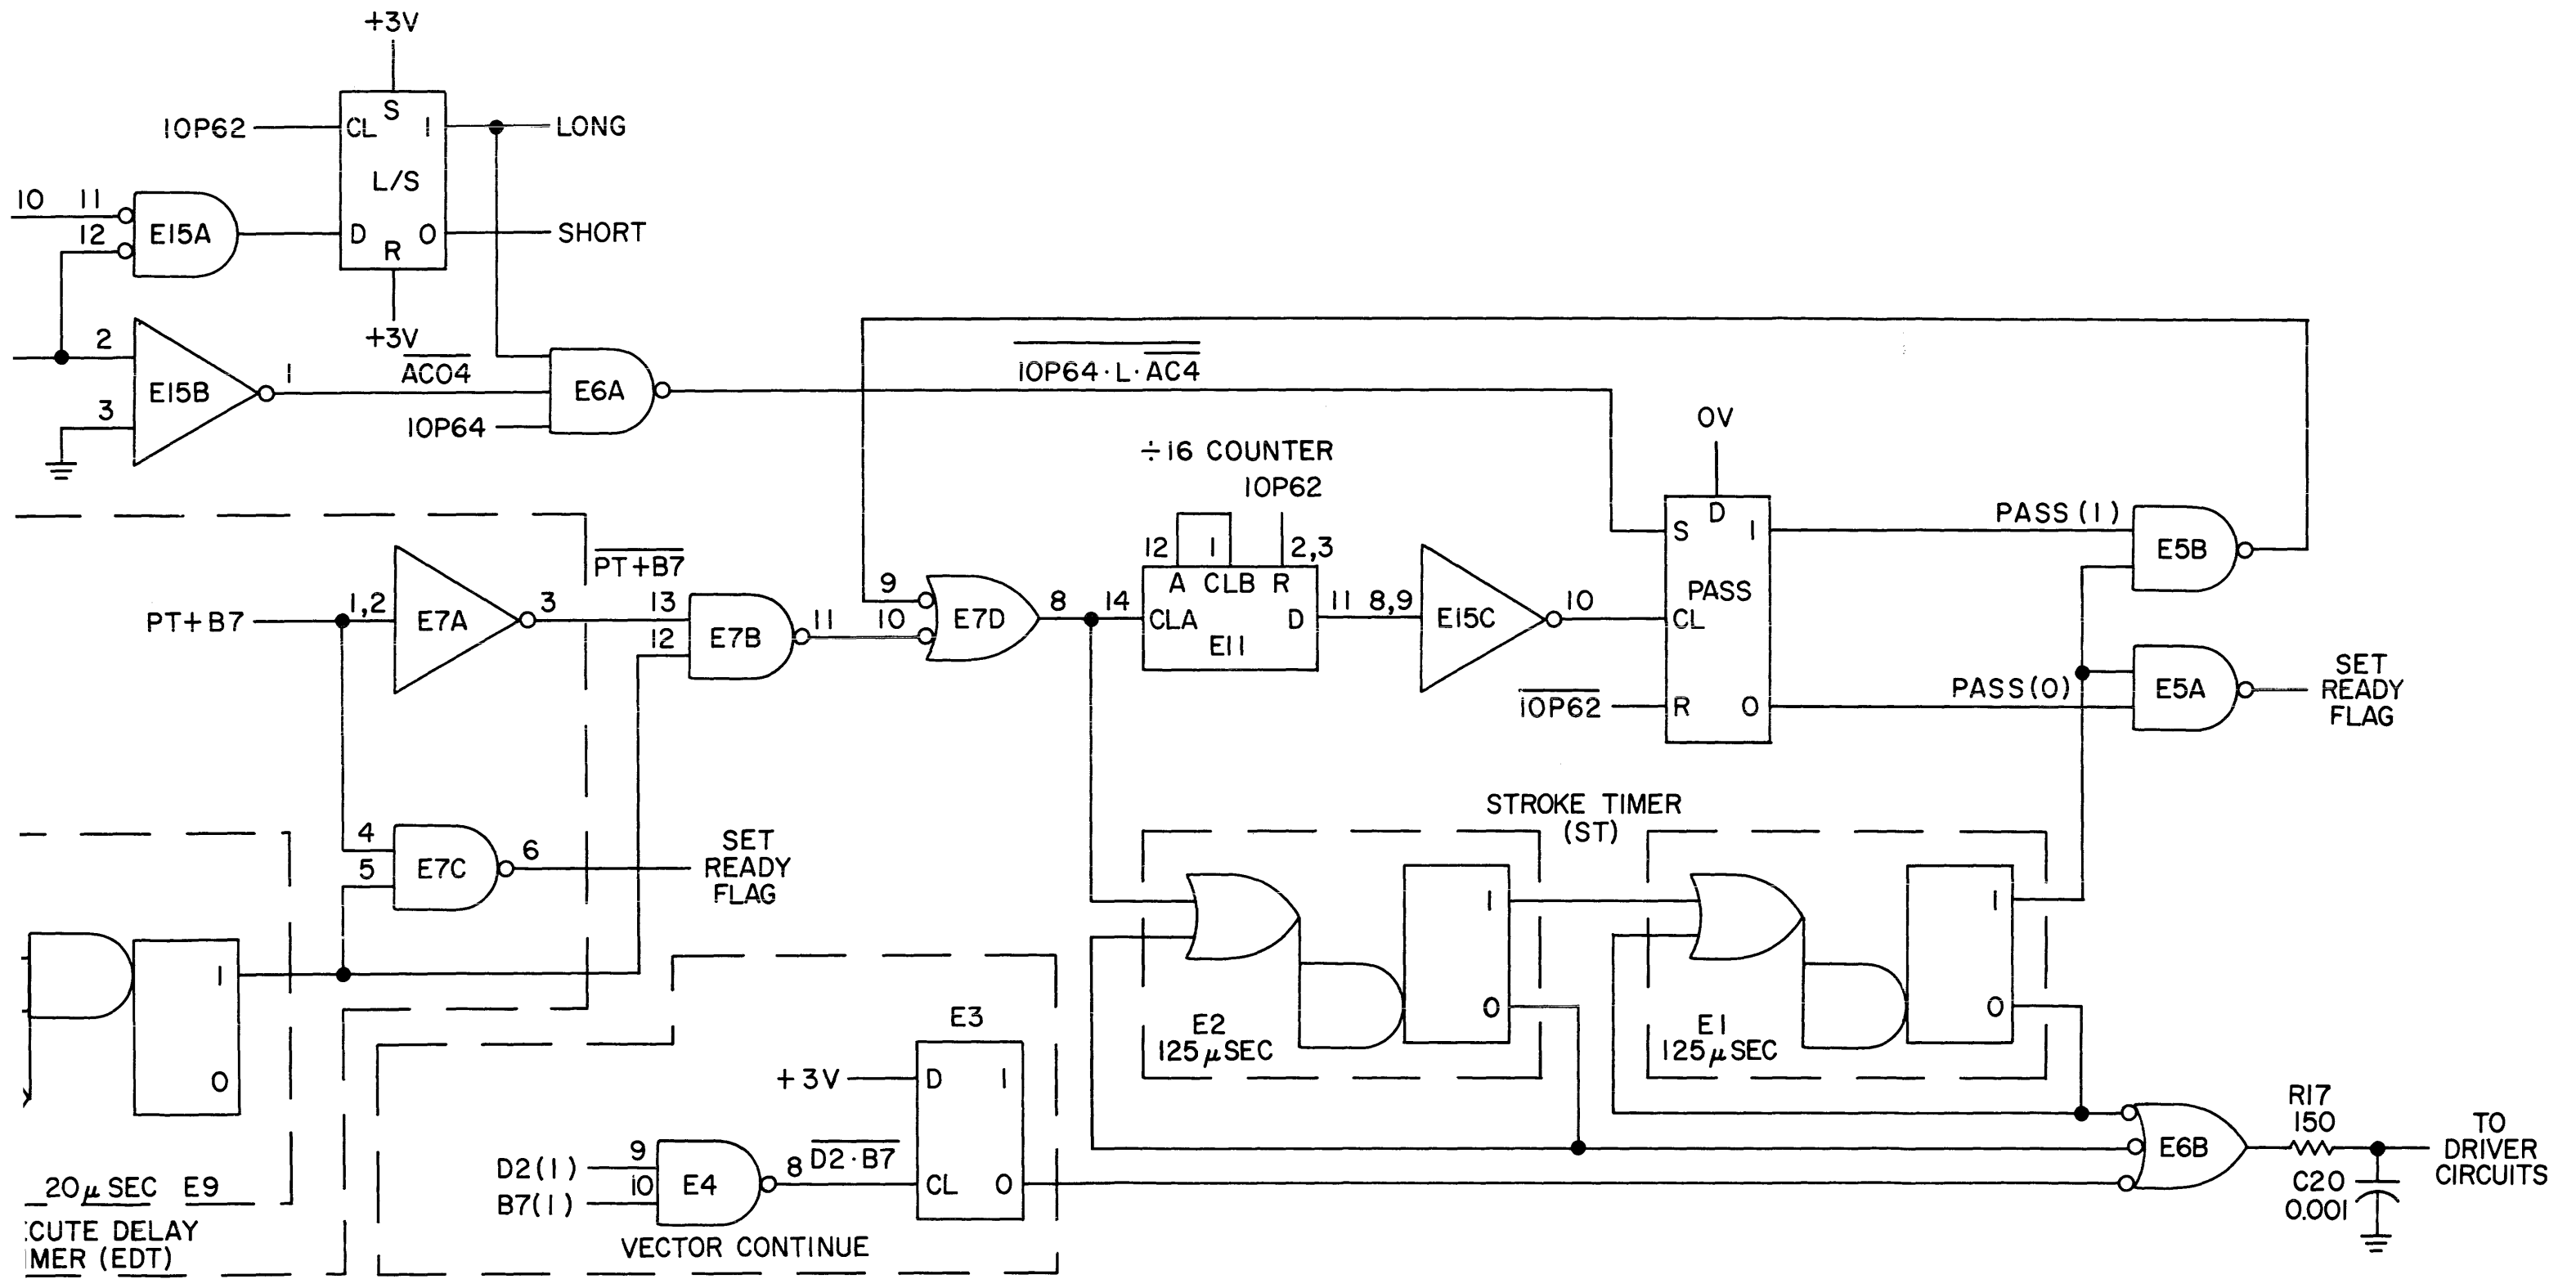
+3V
IOP62
CL S 1
L/S
D R 0
LONG
SHORT
10 11
12
E15A
+3V
2
E15B
3
1
$\overline{AC04}$
E6A
IOP64
$\overline{IOP64 \cdot L \cdot \overline{AC4}}$
0V
÷16 COUNTER
IOP62
12 1 2,3
A CLB R
CLA D
E11
14
11 8,9
E15C
10
S D 1
PASS
CL
$\overline{IOP62}$
R 0
PASS(1)
E5B
PASS(0)
E5A
SET READY FLAG
$\overline{PT+B7}$
PT+B7
1,2
E7A
3
13
12
E7B
11
9
10
E7D
8
4
5
E7C
6
SET READY FLAG
1
0
20 $\mu$ SEC E9
:CUTE DELAY
IMER (EDT)
STROKE TIMER
(ST)
1
0
E2
125 $\mu$ SEC
1
0
E1
125 $\mu$ SEC
E3
+3V
D 1
CL 0
D2(1)
B7(1)
9
10
E4
8
$\overline{D2 \cdot B7}$
VECTOR CONTINUE
E6B
R17
150
C20
0.001
TO DRIVER CIRCUITS